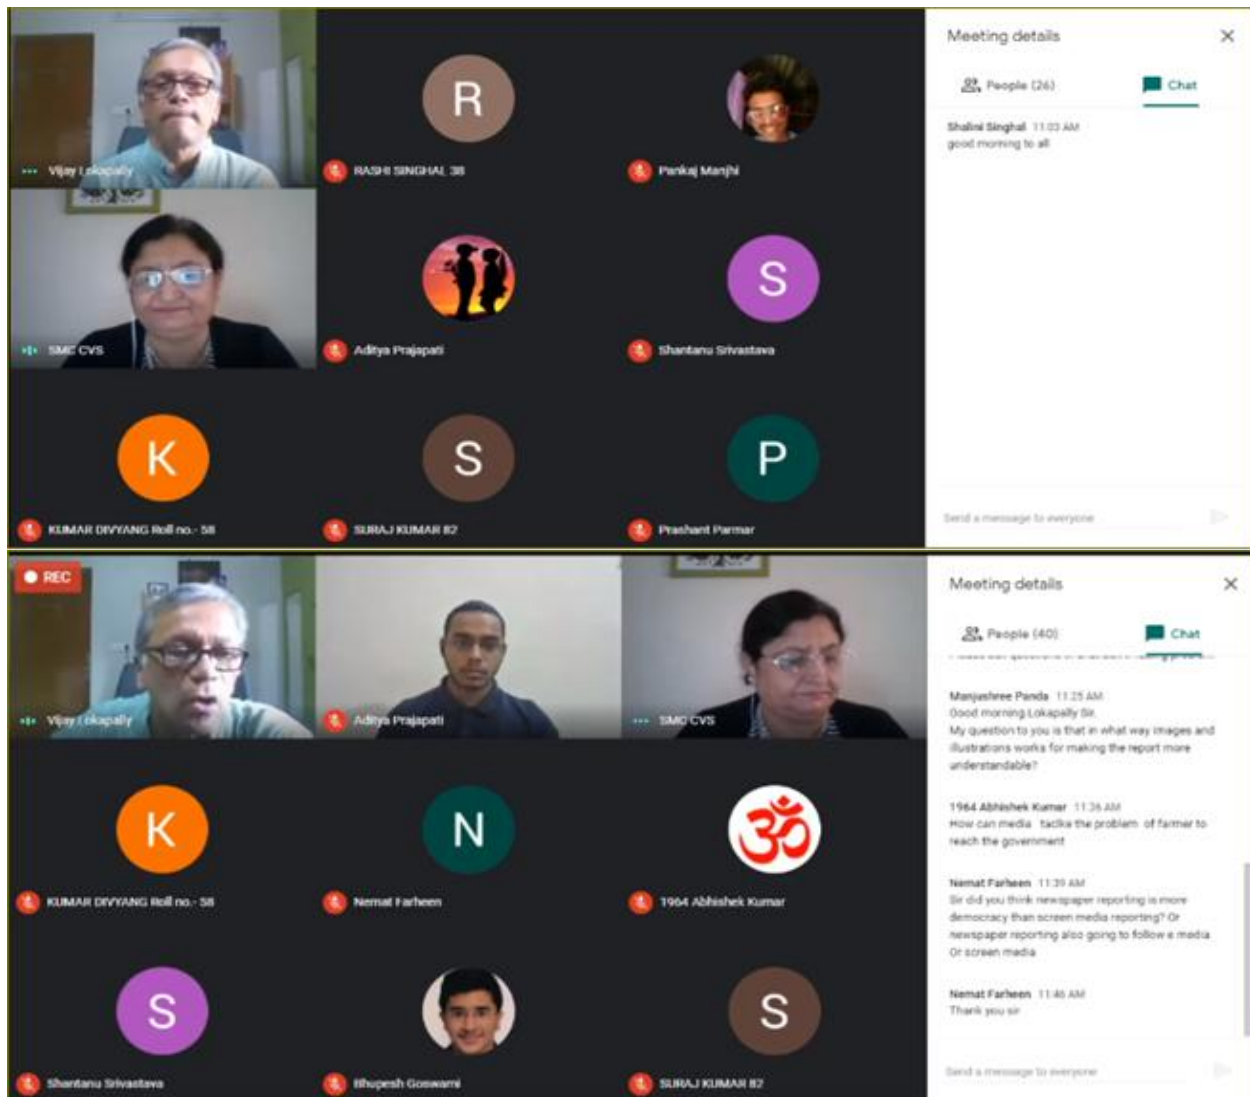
Vijay Lokapally

R

RASHI SINGHAL 38

Pankaj Manjhi

SMC CVS

Aditya Prajapati

S

Shantanu Srivastava

K

KUMAR DIVYANG Roll no.- 58

S

SURAJ KUMAR 82

P

Prashant Parmar

Meeting details

People (26)

Chat

Shalini Singhal 11:03 AM
good morning to all

Send a message to everyone

REC

Vijay Lokapally

Aditya Prajapati

SMC CVS

K

KUMAR DIVYANG Roll no.- 58

N

Nemat Farheen

1964 Abhishek Kumar

S

Shantanu Srivastava

Bhupesh Goswami

S

SURAJ KUMAR 82

Meeting details

People (40)

Chat

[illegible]

Manjushree Panda 11:25 AM
Good morning Lokapally Sir.
My question to you is that in what way images and illustrations works for making the report more understandable?

1964 Abhishek Kumar 11:36 AM
How can media tackle the problem of farmer to reach the government

Nemat Farheen 11:39 AM
Sir did you think newspaper reporting is more democracy than screen media reporting? Or newspaper reporting also going to follow e media Or screen media

Nemat Farheen 11:46 AM
Thank you sir

Send a message to everyone